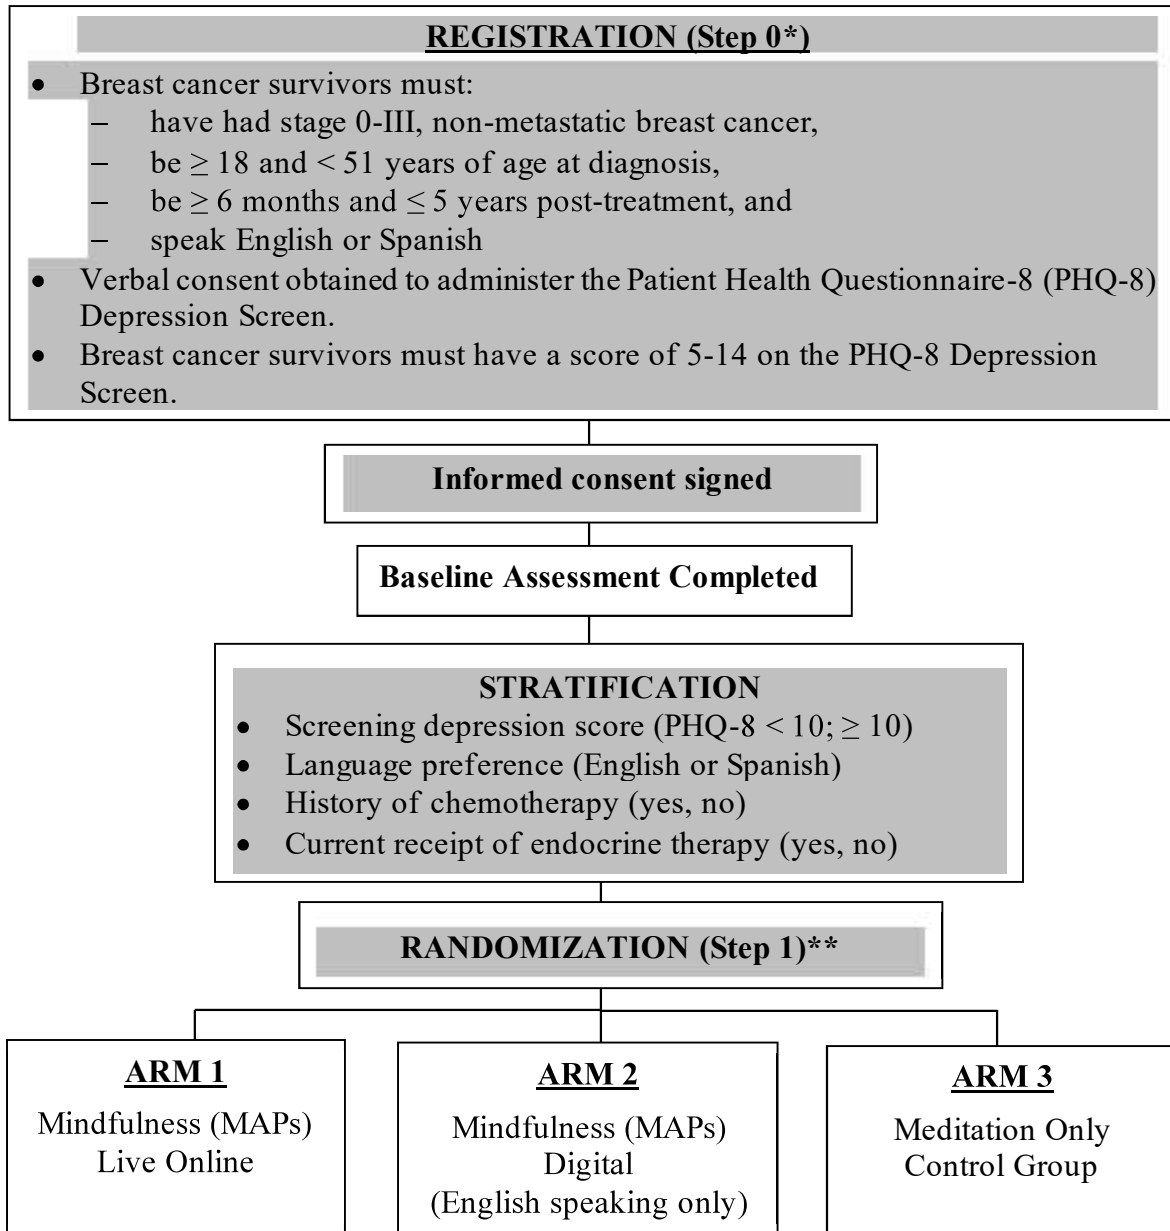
REGISTRATION (Step 0*)

- Breast cancer survivors must:
  - have had stage 0-III, non-metastatic breast cancer,
  - be $\geq 18$ and $< 51$ years of age at diagnosis,
  - be $\geq 6$ months and $\leq 5$ years post-treatment, and
  - speak English or Spanish
- Verbal consent obtained to administer the Patient Health Questionnaire-8 (PHQ-8) Depression Screen.
- Breast cancer survivors must have a score of 5-14 on the PHQ-8 Depression Screen.

Informed consent signed

Baseline Assessment Completed

STRATIFICATION
- Screening depression score (PHQ-8 $< 10$; $\geq 10$)
- Language preference (English or Spanish)
- History of chemotherapy (yes, no)
- Current receipt of endocrine therapy (yes, no)

RANDOMIZATION (Step 1)**

ARM 1
Mindfulness (MAPs)
Live Online

ARM 2
Mindfulness (MAPs)
Digital
(English speaking only)

ARM 3
Meditation Only
Control Group